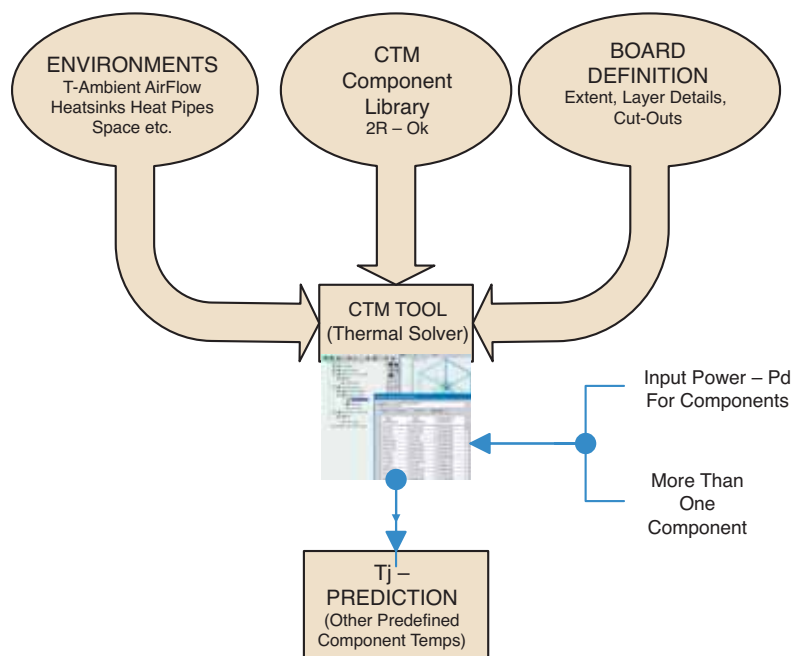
ENVIRONMENTS
T-Ambient AirFlow Heatsinks Heat Pipes Space etc.

CTM Component Library
2R – Ok

BOARD DEFINITION
Extent, Layer Details, Cut-Outs

CTM TOOL
(Thermal Solver)

Input Power – Pd For Components

More Than One Component

Tj – PREDICTION
(Other Predefined Component Temps)